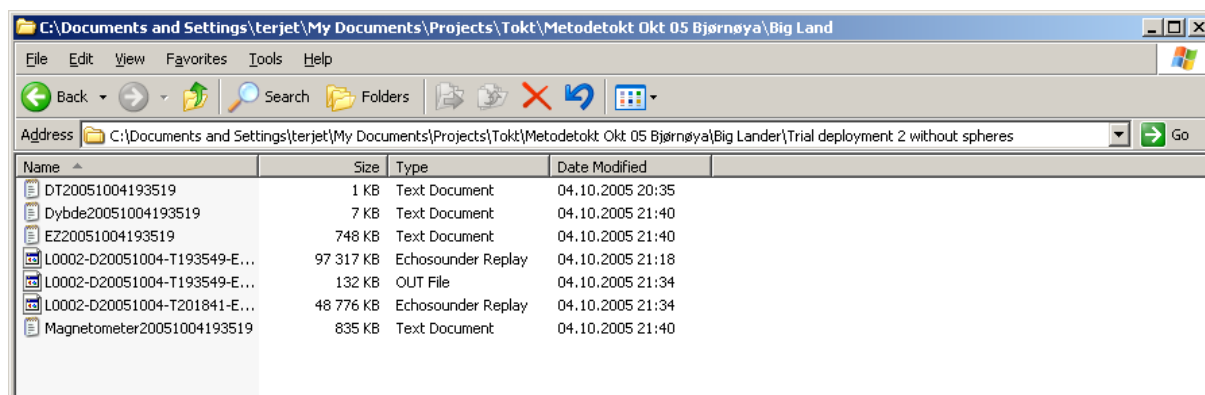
C:\Documents and Settings\terjet\My Documents\Projects\Tokt\Metodetokt Okt 05 Bjørnøya\Big Land

File Edit View Favorites Tools Help

Back Search Folders

Address C:\Documents and Settings\terjet\My Documents\Projects\Tokt\Metodetokt Okt 05 Bjørnøya\Big Lander\Trial deployment 2 without spheres Go

| Name | Size | Type | Date Modified |
|---|---|---|---|
| DT20051004193519 | 1 KB | Text Document | 04.10.2005 20:35 |
| Dybde20051004193519 | 7 KB | Text Document | 04.10.2005 21:40 |
| EZ20051004193519 | 748 KB | Text Document | 04.10.2005 21:40 |
| L0002-D20051004-T193549-E... | 97 317 KB | Echosounder Replay | 04.10.2005 21:18 |
| L0002-D20051004-T193549-E... | 132 KB | OUT File | 04.10.2005 21:34 |
| L0002-D20051004-T201841-E... | 48 776 KB | Echosounder Replay | 04.10.2005 21:34 |
| Magnetometer20051004193519 | 835 KB | Text Document | 04.10.2005 21:40 |